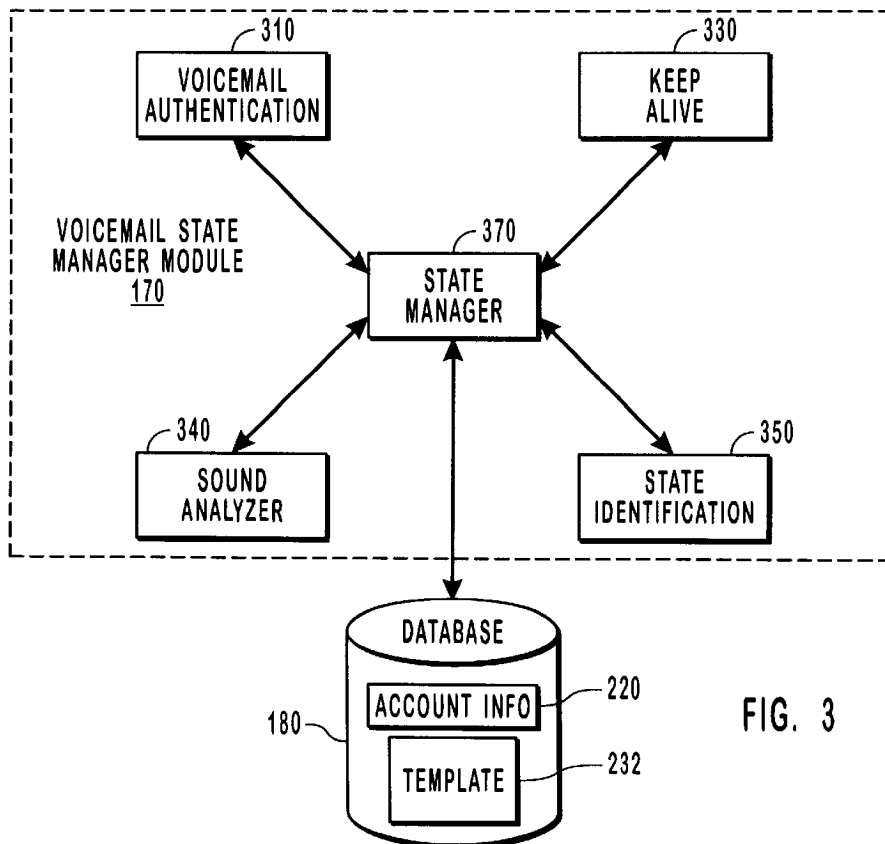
310
VOICEMAIL AUTHENTICATION

330
KEEP ALIVE

VOICEMAIL STATE MANAGER MODULE
170

370
STATE MANAGER

340
SOUND ANALYZER

350
STATE IDENTIFICATION

DATABASE

ACCOUNT INFO
220

180

TEMPLATE
232

FIG. 3